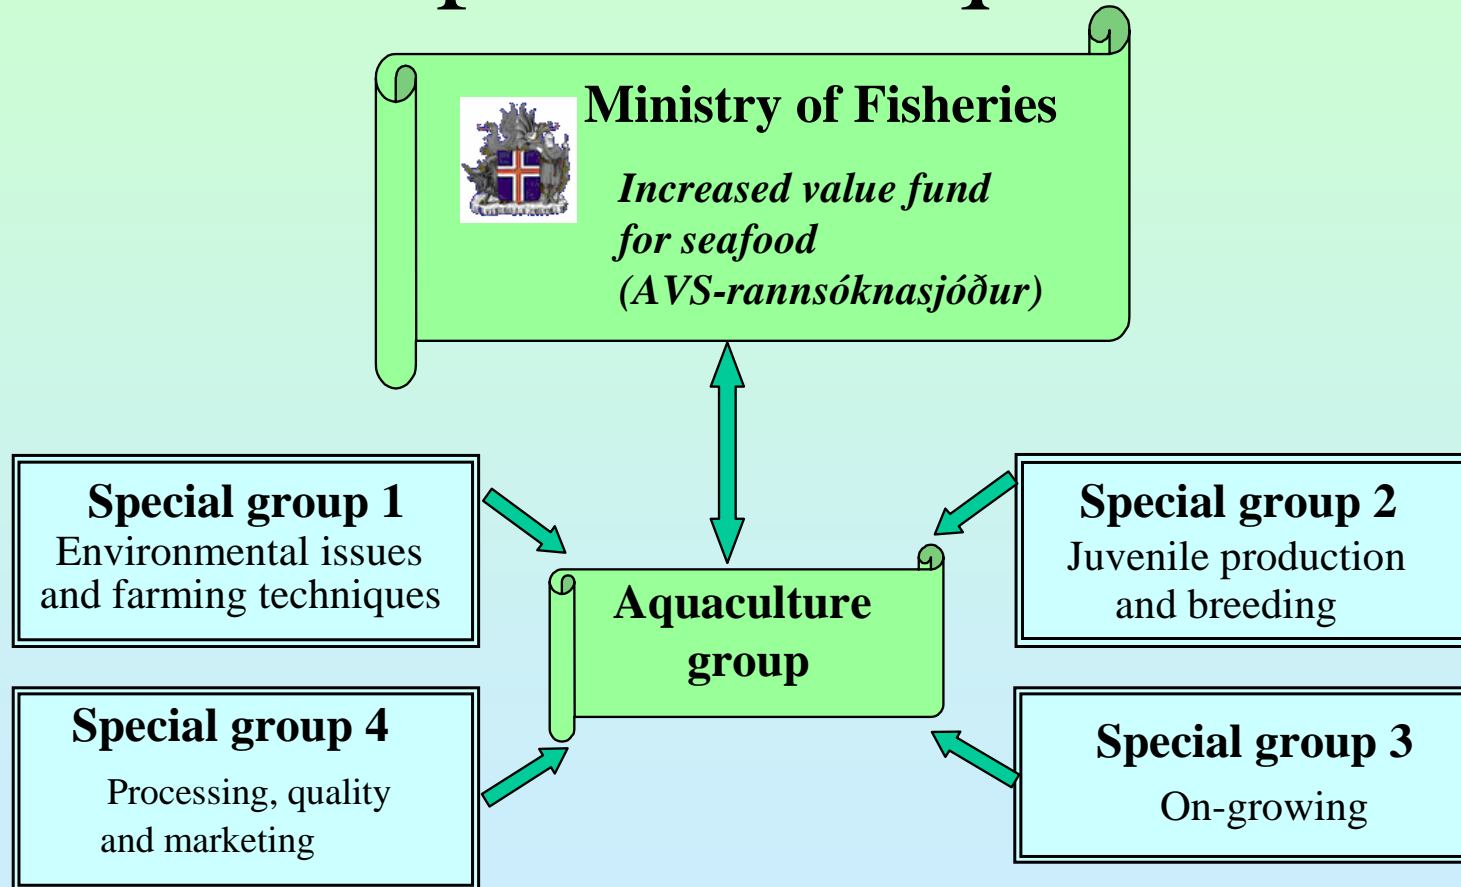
Ministry of Fisheries

Increased value fund for seafood (AVS-rannsóknasjóður)

Special group 1
Environmental issues and farming techniques

Special group 2
Juvenile production and breeding

Aquaculture group

Special group 4
Processing, quality and marketing

Special group 3
On-growing